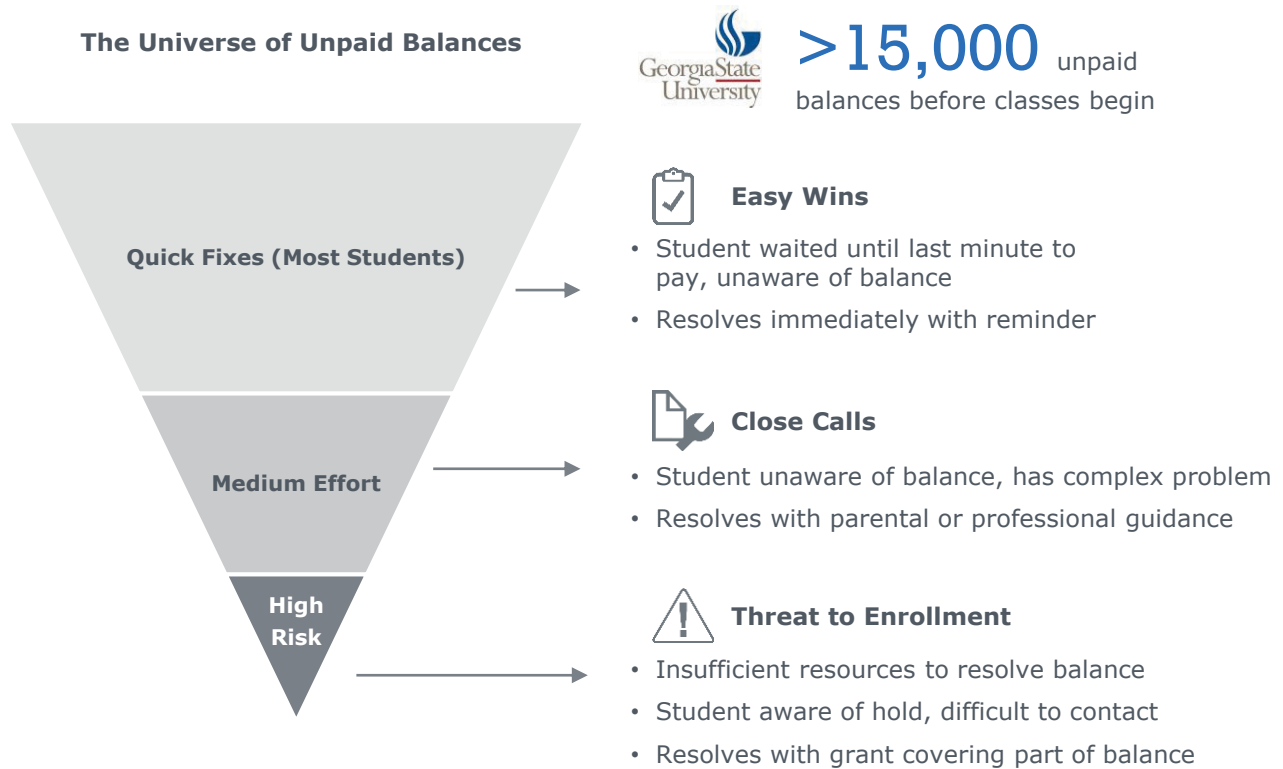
The Universe of Unpaid Balances

GeorgiaState University

>15,000 unpaid balances before classes begin

Quick Fixes (Most Students)

Medium Effort

High Risk

Easy Wins

• Student waited until last minute to pay, unaware of balance
• Resolves immediately with reminder

Close Calls

• Student unaware of balance, has complex problem
• Resolves with parental or professional guidance

Threat to Enrollment

• Insufficient resources to resolve balance
• Student aware of hold, difficult to contact
• Resolves with grant covering part of balance